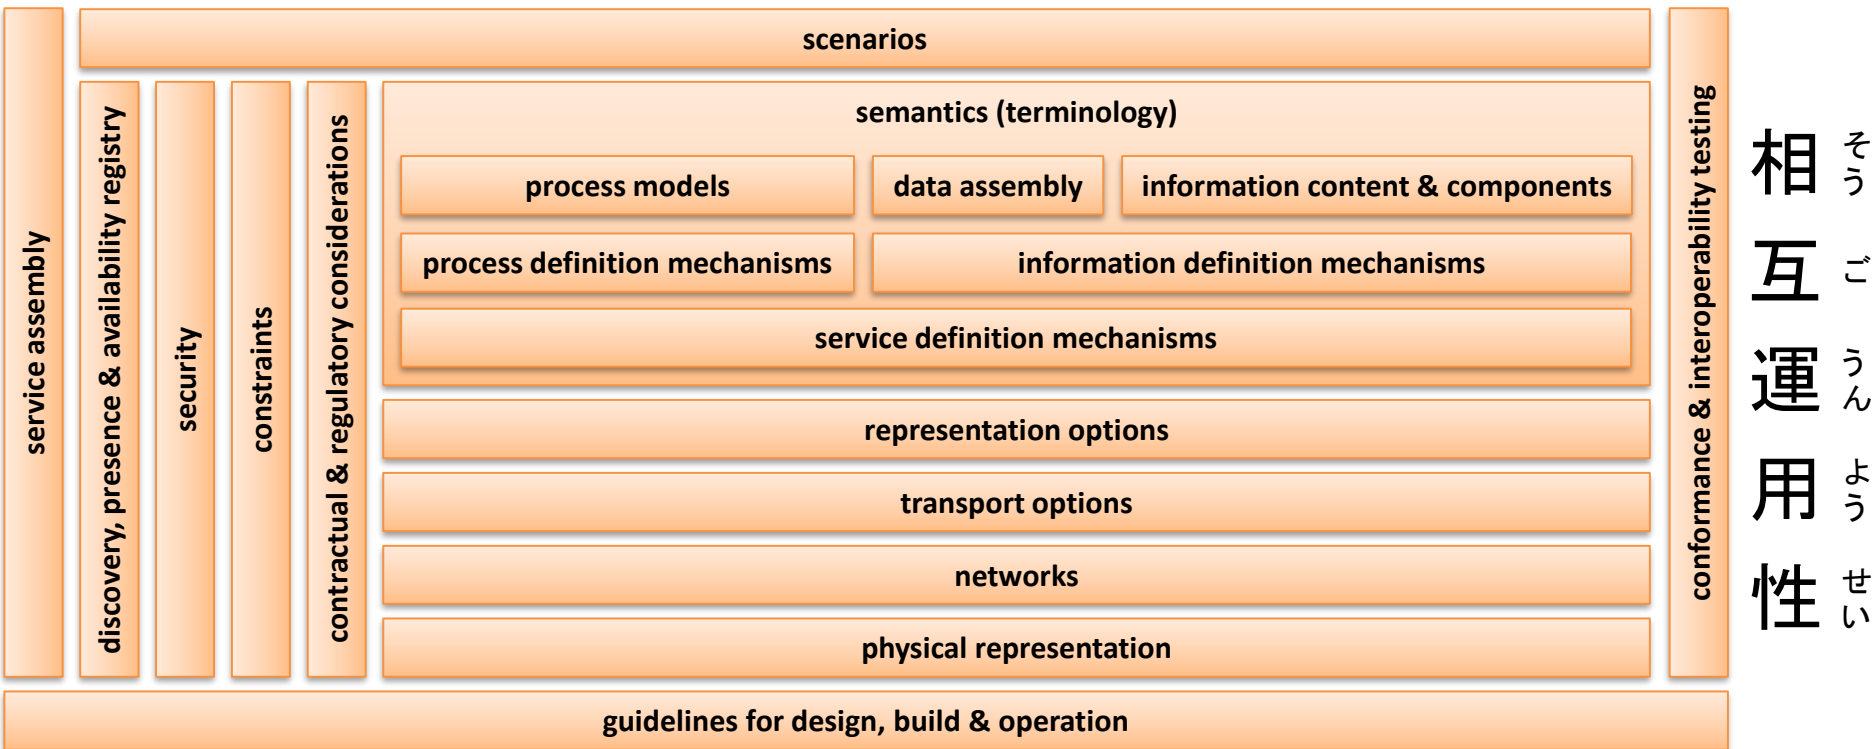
scenarios

service assembly

discovery, presence & availability registry

security

constraints

contractual & regulatory considerations

semantics (terminology)

process models

data assembly

information content & components

process definition mechanisms

information definition mechanisms

service definition mechanisms

representation options

transport options

networks

physical representation

conformance & interoperability testing

相互運用性 そうごうんようせい

guidelines for design, build & operation